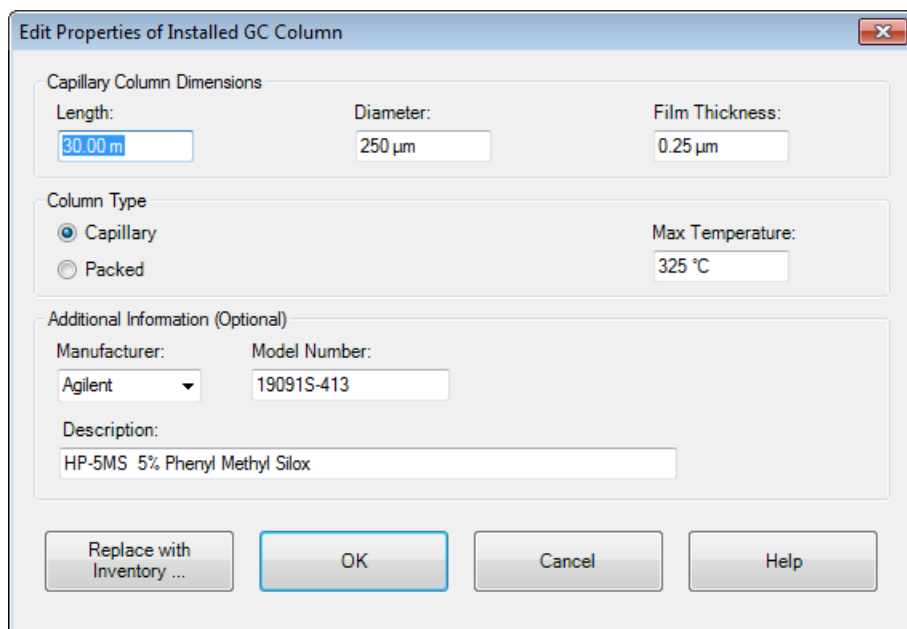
Edit Properties of Installed GC Column

Capillary Column Dimensions

Length:
30.00 m

Diameter:
250 µm

Film Thickness:
0.25 µm

Column Type

Capillary

Packed

Max Temperature:
325 °C

Additional Information (Optional)

Manufacturer:
Agilent

Model Number:
19091S-413

Description:
HP-5MS 5% Phenyl Methyl Silox

Replace with Inventory ...

OK

Cancel

Help